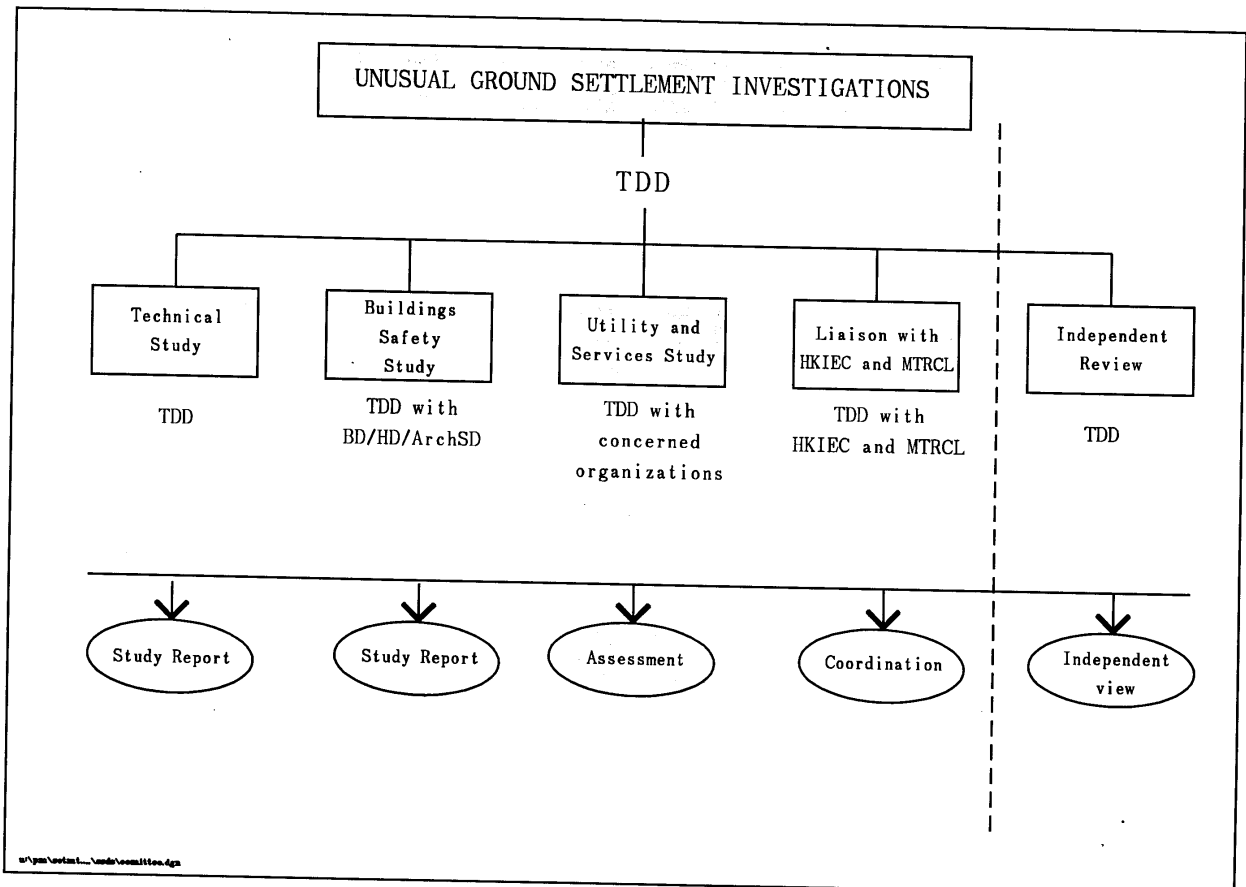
UNUSUAL GROUND SETTLEMENT INVESTIGATIONS

TDD

Technical Study

TDD

Buildings Safety Study

TDD with BD/HD/ArchSD

Utility and Services Study

TDD with concerned organizations

Liaison with HKIEC and MTRCL

TDD with HKIEC and MTRCL

Independent Review

TDD

Study Report

Study Report

Assessment

Coordination

Independent view

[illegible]